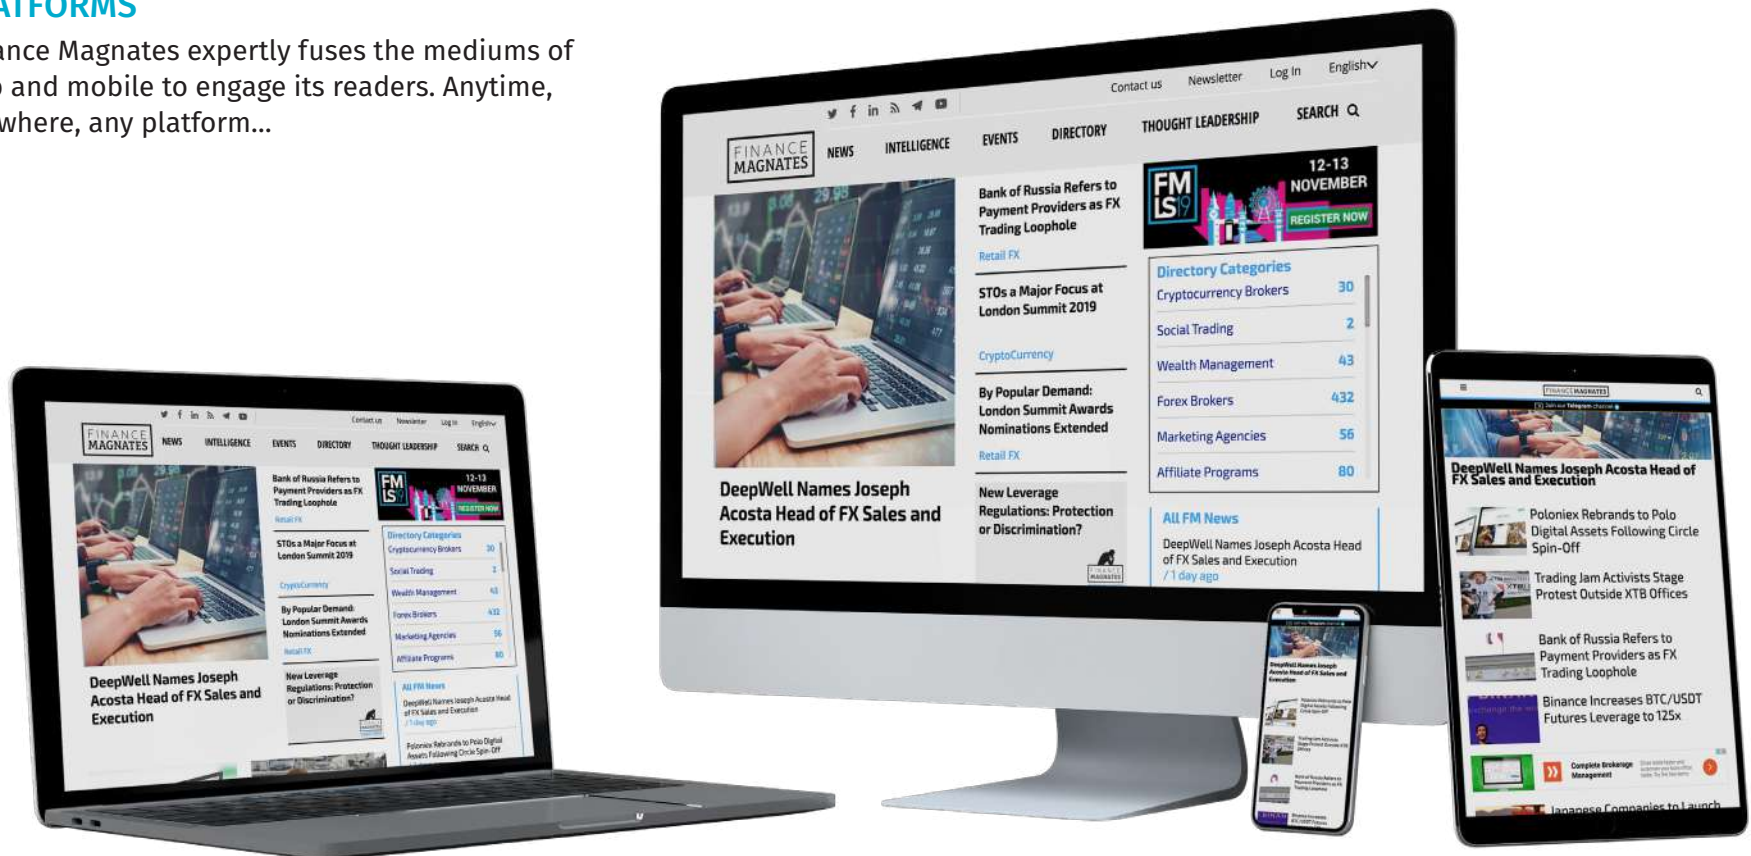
ATFORMS

ance Magnates expertly fuses the mediums of and mobile to engage its readers. Anytime, where, any platform...

Contact us Newsletter Log In English

FINANCE MAGNATES NEWS INTELLIGENCE EVENTS DIRECTORY THOUGHT LEADERSHIP SEARCH

Bank of Russia Refers to Payment Providers as FX Trading Loophole
Retail FX

STOs a Major Focus at London Summit 2019
CryptoCurrency

By Popular Demand: London Summit Awards Nominations Extended
Retail FX

New Leverage Regulations: Protection or Discrimination?

DeepWell Names Joseph Acosta Head of FX Sales and Execution

FM LS19 12-13 NOVEMBER REGISTER NOW

Directory Categories
| | |
|---|---|
| Cryptocurrency Brokers | 30 |
| Social Trading | 2 |
| Wealth Management | 43 |
| Forex Brokers | 432 |
| Marketing Agencies | 56 |
| Affiliate Programs | 80 |

All FM News
DeepWell Names Joseph Acosta Head of FX Sales and Execution
/ 1 day ago

Poloniex Rebrands to Polo Digital Assets Following Circle Spin-Off

DeepWell Names Joseph Acosta Head of FX Sales and Execution

Poloniex Rebrands to Polo Digital Assets Following Circle Spin-Off

Trading Jam Activists Stage Protest Outside XTB Offices

Bank of Russia Refers to Payment Providers as FX Trading Loophole

Binance Increases BTC/USDT Futures Leverage to 125x

Complete Brokerage Management

Japanese Companies to Launch